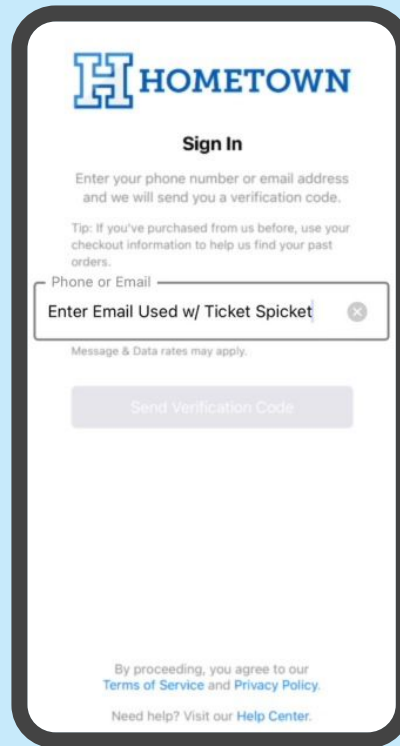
H HOMETOWN

Sign In

Enter your phone number or email address and we will send you a verification code.

Tip: If you've purchased from us before, use your checkout information to help us find your past orders.

Phone or Email

Enter Email Used w/ Ticket Spicket

Message & Data rates may apply.

Send Verification Code

By proceeding, you agree to our Terms of Service and Privacy Policy.

Need help? Visit our Help Center.